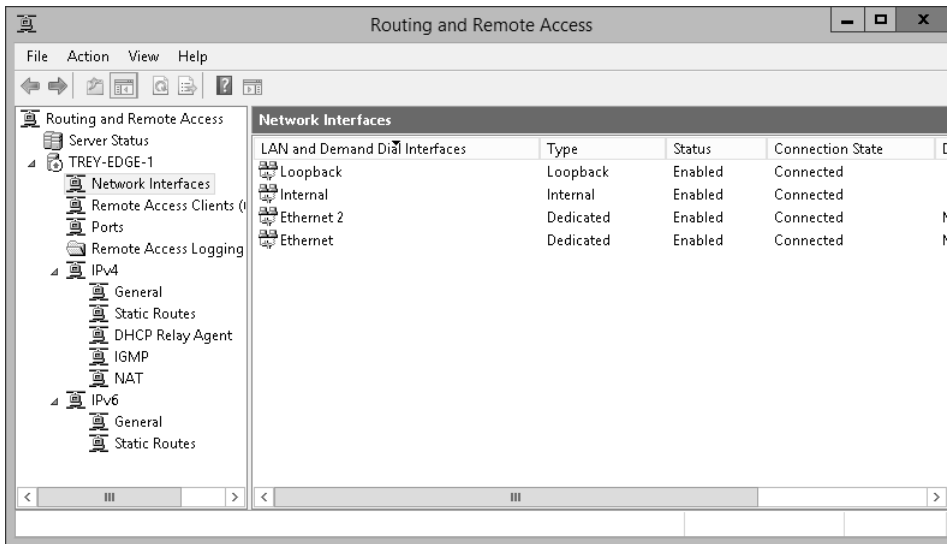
Routing and Remote Access

File Action View Help

Routing and Remote Access
Server Status
TREY-EDGE-1
Network Interfaces
Remote Access Clients (
Ports
Remote Access Logging
IPv4
General
Static Routes
DHCP Relay Agent
IGMP
NAT
IPv6
General
Static Routes

Network Interfaces

| LAN and Demand Dial Interfaces | Type | Status | Connection State | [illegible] |
|---|---|---|---|---|
| Loopback | Loopback | Enabled | Connected | |
| Internal | Internal | Enabled | Connected | |
| Ethernet 2 | Dedicated | Enabled | Connected | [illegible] |
| Ethernet | Dedicated | Enabled | Connected | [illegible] |